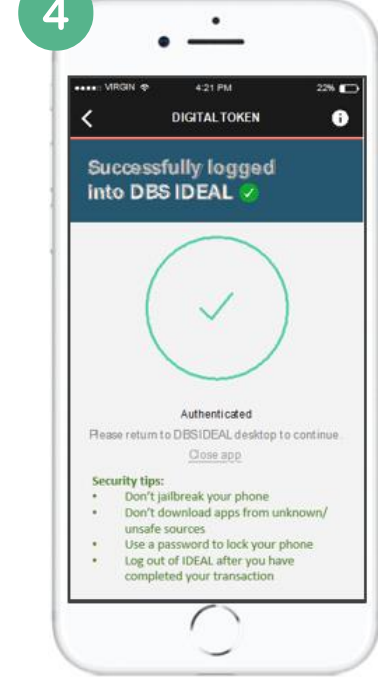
4

VIRGIN 4:21 PM 22%

DIGITAL TOKEN

Successfully logged into DBS IDEAL

Authenticated

Please return to DBSIDEAL desktop to continue.

Close app

Security tips:
- Don't jailbreak your phone
- Don't download apps from unknown/ unsafe sources
- Use a password to lock your phone
- Log out of IDEAL after you have completed your transaction